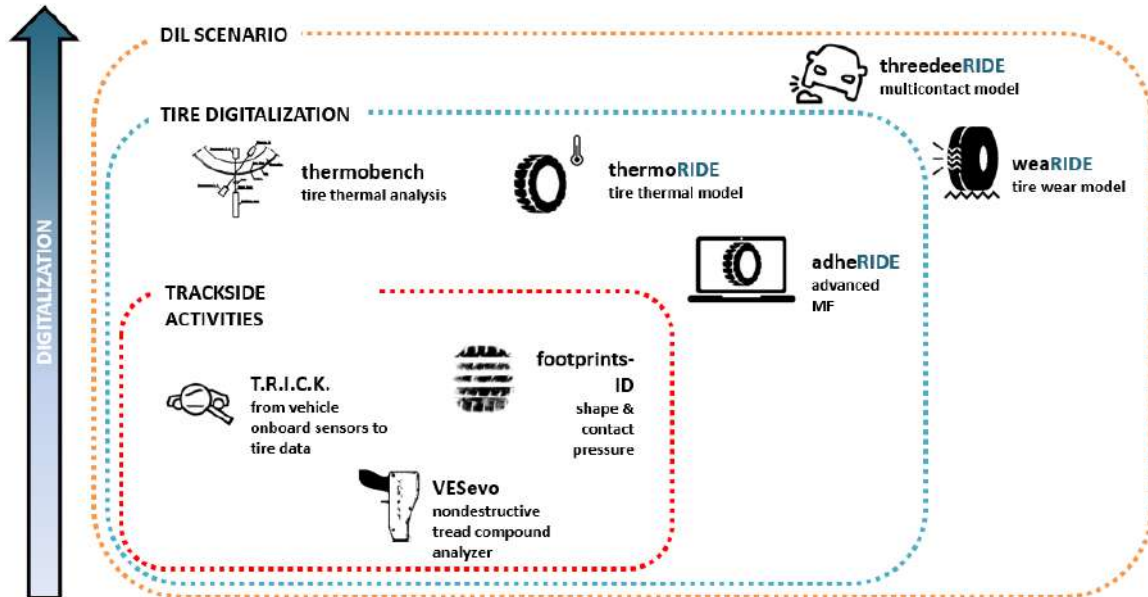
DIGITALIZATION

DIL SCENARIO

threedeeRIDE
multicontact model

TIRE DIGITALIZATION

weaRIDE
tire wear model

thermobench
tire thermal analysis

thermoRIDE
tire thermal model

adheRIDE
advanced MF

TRACKSIDE ACTIVITIES

footprints-ID
shape & contact pressure

T.R.I.C.K.
from vehicle onboard sensors to tire data

VESevo
nondestructive tread compound analyzer